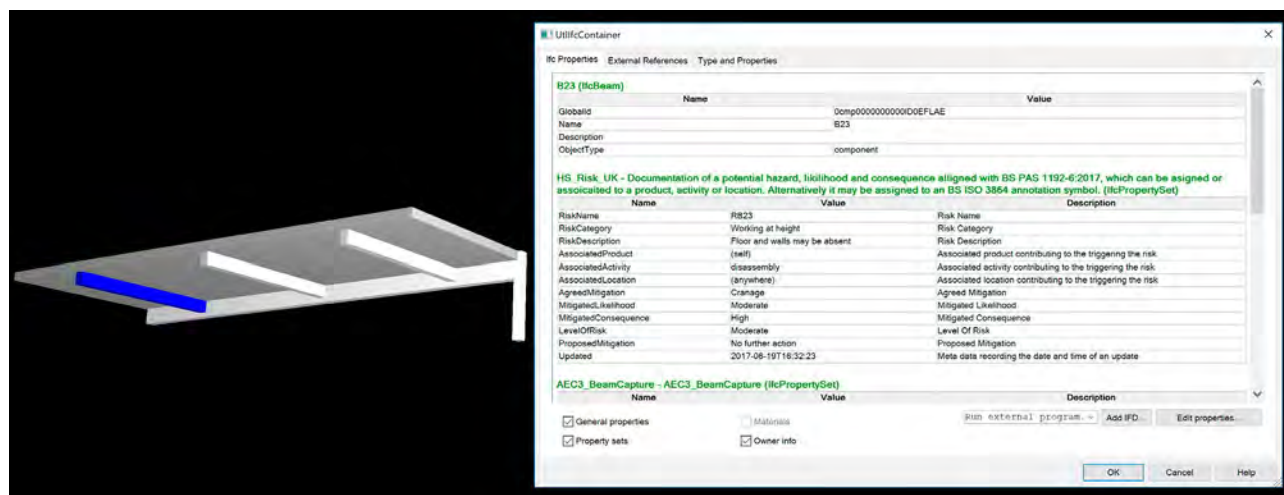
UIIfcContainer

Ifc Properties | External References | Type and Properties

B23 (IfcBeam)

| Name | Value |
|---|---|
| GlobalId | 0cmp0000000000ID0EFLAE |
| Name | B23 |
| Description | |
| ObjectType | component |

HS_Risk_UK - Documentation of a potential hazard, liklihood and consequence alligned with BS PAS 1192-6:2017, which can be asigned or assoicaited to a product, activity or location. Alternatively it may be assigned to an BS ISO 3864 annotation symbol. (IfcPropertySet)

| Name | Value | Description |
|---|---|---|
| RiskName | RB23 | Risk Name |
| RiskCategory | Working at height | Risk Category |
| RiskDescription | Floor and walls may be absent | Risk Description |
| AssociatedProduct | (self) | Associated product contributing to the triggering the risk |
| AssociatedActivity | disassembly | Associated activity contributing to the triggering the risk |
| AssociatedLocation | (anywhere) | Associated location contributing to the triggering the risk |
| AgreedMitigation | Cranage | Agreed Mitigation |
| MitigatedLikelihood | Moderate | Mitigated Likelihood |
| MitigatedConsequence | High | Mitigated Consequence |
| LevelOfRisk | Moderate | Level Of Risk |
| ProposedMitigation | No further action | Proposed Mitigation |
| Updated | 2017-08-19T16:32:23 | Meta data recording the date and time of an update |

AEC3_BeamCapture - AEC3_BeamCapture (IfcPropertySet)

| Name | Value | Description |
|---|---|---|

General properties
Materials
Property sets
Owner info
Run external program... | Add IFD... | Edit properties...

OK | Cancel | Help